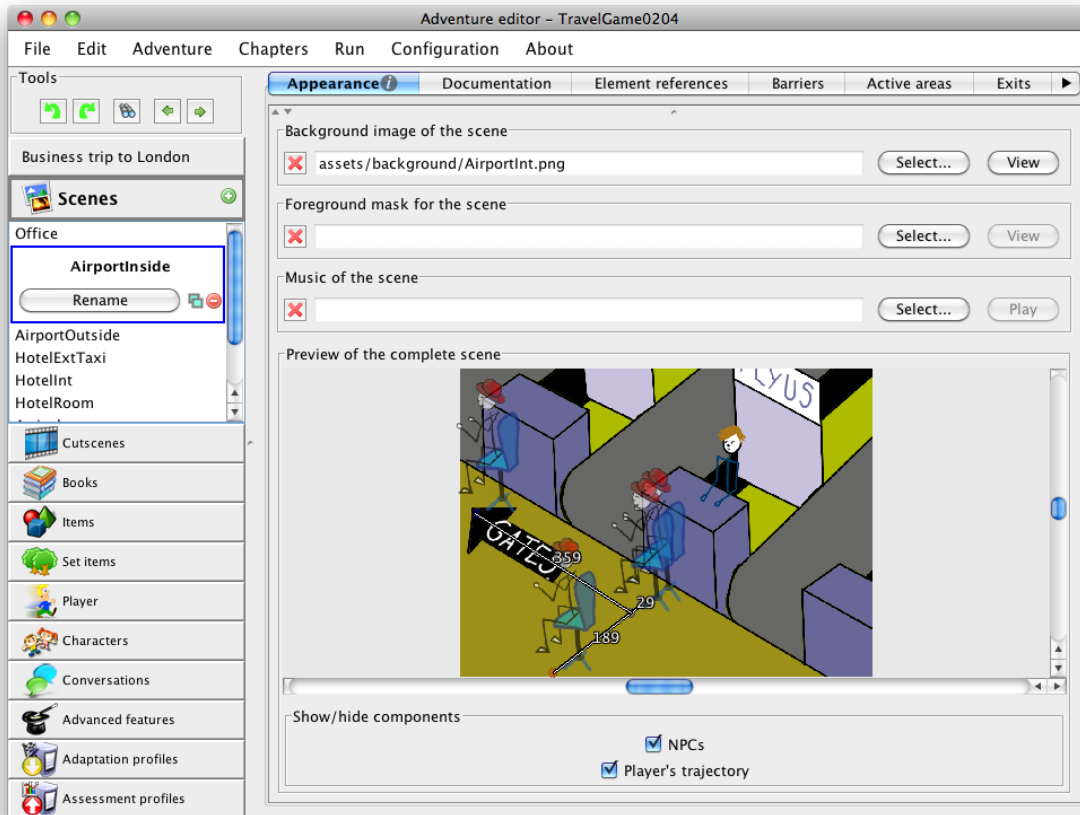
Adventure editor - TravelGame0204

File Edit Adventure Chapters Run Configuration About

Tools

Business trip to London

Scenes

Office

AirportInside

Rename

AirportOutside
HotelExtTaxi
HotelInt
HotelRoom

Cutscenes
Books
Items
Set items
Player
Characters
Conversations
Advanced features
Adaptation profiles
Assessment profiles

Appearance | Documentation | Element references | Barriers | Active areas | Exits

Background image of the scene
assets/background/AirportInt.png
Select... View

Foreground mask for the scene
Select... View

Music of the scene
Select... Play

Preview of the complete scene

FLYUS

GATES

359
29
189

Show/hide components
NPCs
Player's trajectory